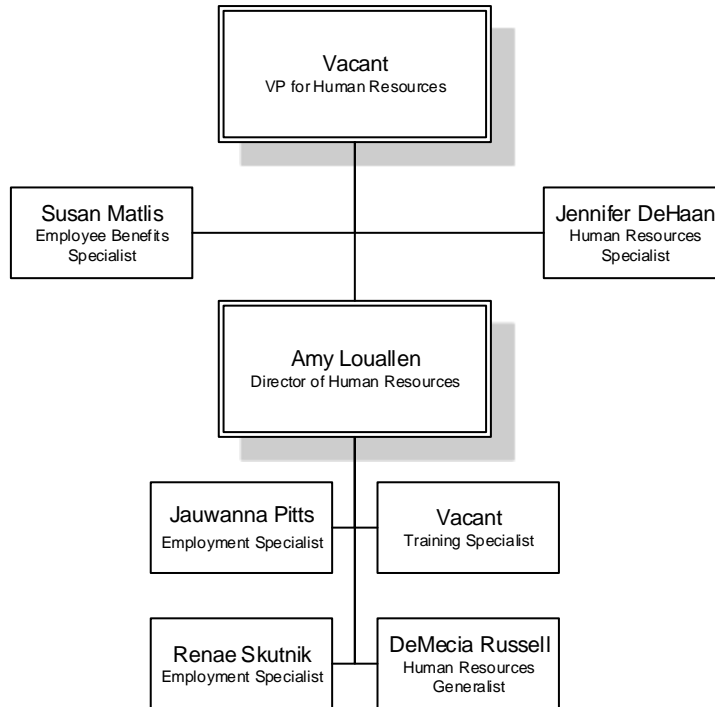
Vacant
VP for Human Resources

Susan Matlis
Employee Benefits Specialist

Jennifer DeHaan
Human Resources Specialist

Amy Louallen
Director of Human Resources

Jauwanna Pitts
Employment Specialist

Vacant
Training Specialist

Renae Skutnik
Employment Specialist

DeMecia Russell
Human Resources Generalist